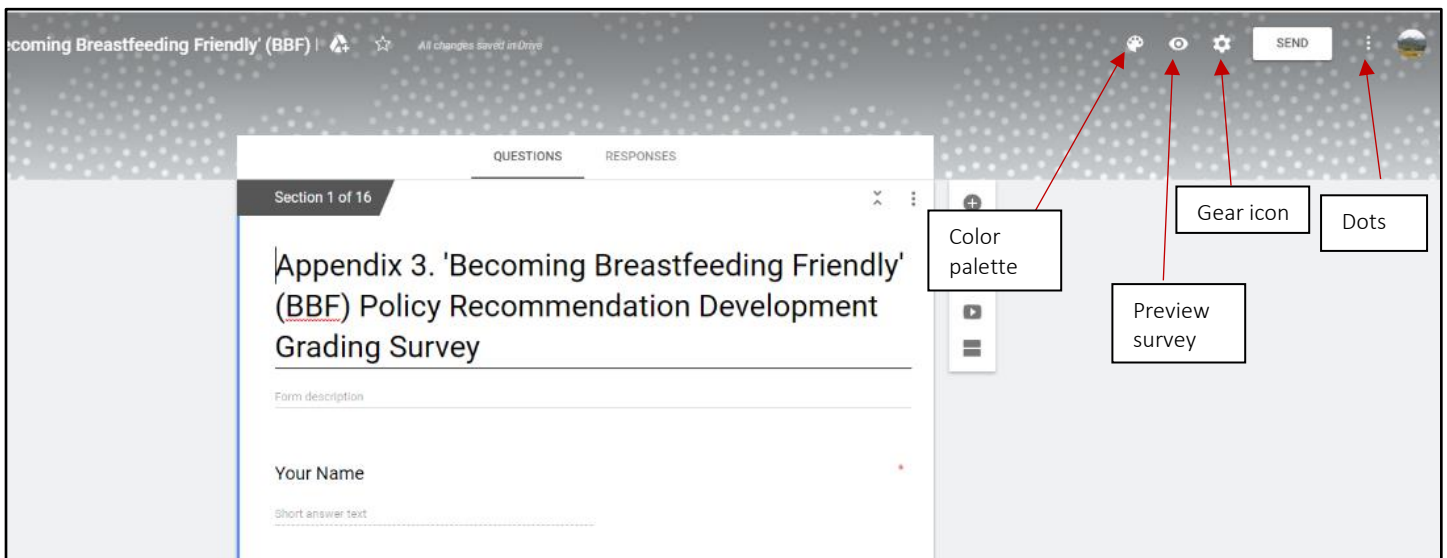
ecoming Breastfeeding Friendly' (BBF) | All changes saved in Drive

SEND

QUESTIONS RESPONSES

Section 1 of 16

Appendix 3. 'Becoming Breastfeeding Friendly' (BBF) Policy Recommendation Development Grading Survey

Form description

Your Name *

Short answer text

Color palette

Preview survey

Gear icon

Dots